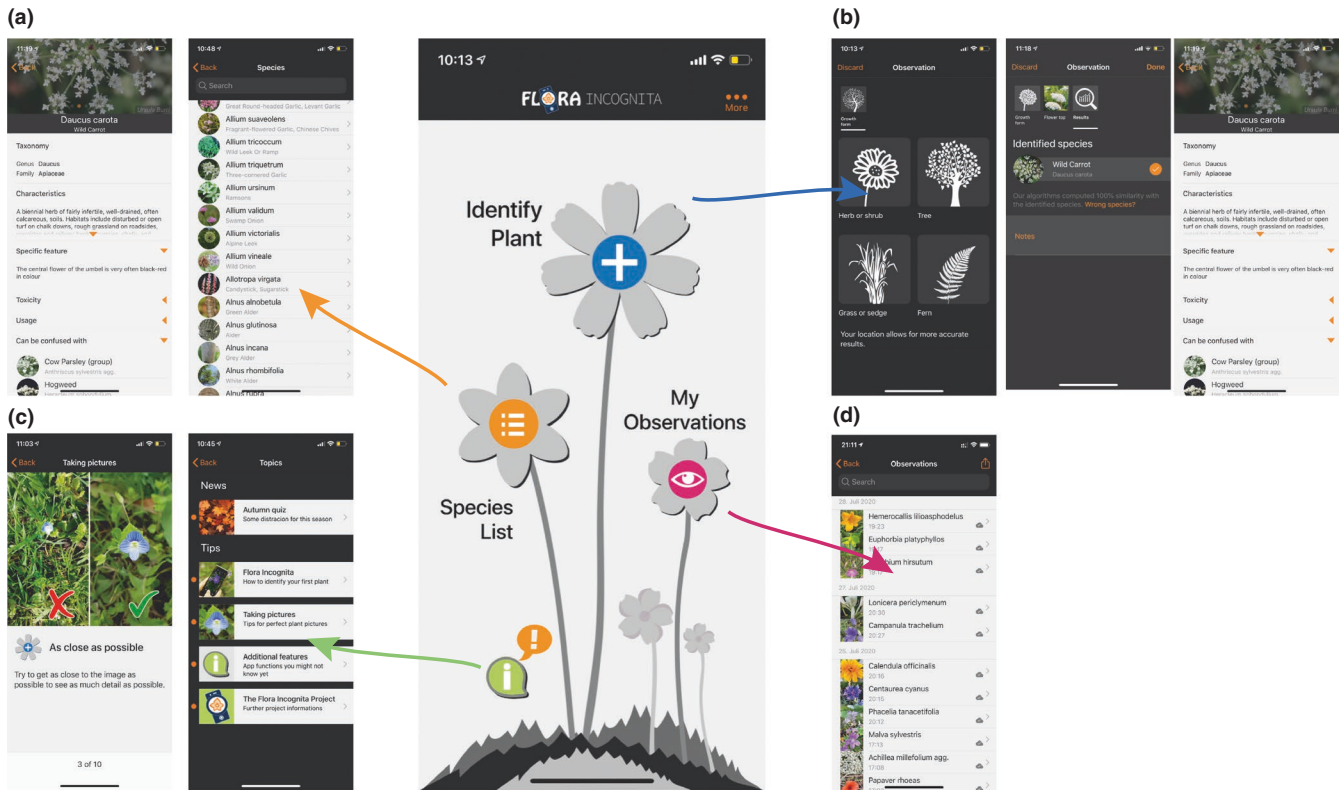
(a)

11:39
Back
Daucus carota
Wild Carrot
Taxonomy
Genus Daucus
Family Apiaceae
Characteristics
A biennial herb of fairly infertile, well-drained, often calcareous, soils. Habitats include disturbed or open turf on chalk downs, rough grassland on roadsides,
Specific feature
The central flower of the umbel is very often black-red in colour
Toxicity
Usage
Can be confused with
Cow Parsley (group)
Anthriscus sylvestris agg.
Hogweed

10:48
Back
Species
Search
Great Round-headed Garlic, Levant Garlic
Allium suaveolens
Fragrant-flowered Garlic, Chinese Chives
Allium tricoccum
Wild Leek Or Ramp
Allium triquetrum
Three-cornered Garlic
Allium ursinum
Ramsons
Allium validum
Swamp Onion
Allium victorialis
Alpine Leek
Allium vineale
Wild Onion
Allotropa virgata
Candystick, Sugarstick
Alnus alnobetula
Green Alder
Alnus glutinosa
Alder
Alnus incana
Grey Alder
Alnus rhombifolia
White Alder
Alnus rubra

10:13
FLORA INCOGNITA
More
Identify Plant
Species List
My Observations

(b)

10:13
Discard
Observation
Growth form
Herb or shrub
Tree
Grass or sedge
Fern
Your location allows for more accurate results.

11:18
Discard
Observation
Done
Growth form
Flower top
Results
Identified species
Wild Carrot
Daucus carota
Our algorithms computed 100% similarity with the identified species. Wrong species?
Notes

11:39
Back
Daucus carota
Wild Carrot
Taxonomy
Genus Daucus
Family Apiaceae
Characteristics
A biennial herb of fairly infertile, well-drained, often calcareous, soils. Habitats include disturbed or open turf on chalk downs, rough grassland on roadsides,
Specific feature
The central flower of the umbel is very often black-red in colour
Toxicity
Usage
Can be confused with
Cow Parsley (group)
Anthriscus sylvestris agg.
Hogweed

(c)

11:03
Back
Taking pictures
As close as possible
Try to get as close to the image as possible to see as much detail as possible.
3 of 10

10:45
Back
Topics
News
Autumn quiz
Some distraction for this season
Tips
Flora Incognita
How to identify your first plant
Taking pictures
Tips for perfect plant pictures
Additional features
App functions you might not know yet
The Flora Incognita Project
Further project informations

(d)

21:11
Back
Observations
Search
28. Juli 2020
Hemerocallis lilioasphodelus
19:23
Euphorbia platyphyllos
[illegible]bium hirsutum
27. Juli 2020
Lonicera periclymenum
20:30
Campanula trachelium
20:27
26. Juli 2020
Calendula officinalis
20:16
Centaurea cyanus
20:15
Phacelia tanacetifolia
20:12
Malva sylvestris
17:13
Achillea millefolium agg.
17:08
Papaver rhoeas